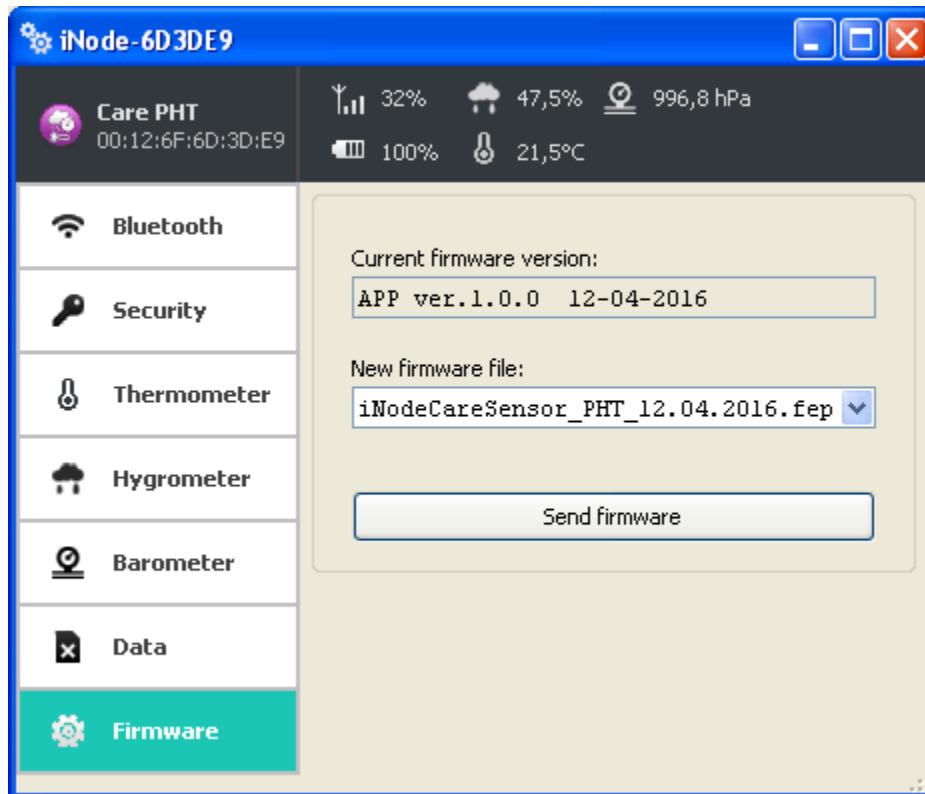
iNode-6D3DE9

Care PHT
00:12:6F:6D:3D:E9

32%
47,5%
996,8 hPa
100%
21,5°C

Bluetooth
Security
Thermometer
Hygrometer
Barometer
Data
Firmware

Current firmware version:
APP ver.1.0.0 12-04-2016

New firmware file:
iNodeCareSensor_PHT_12.04.2016.fep

Send firmware